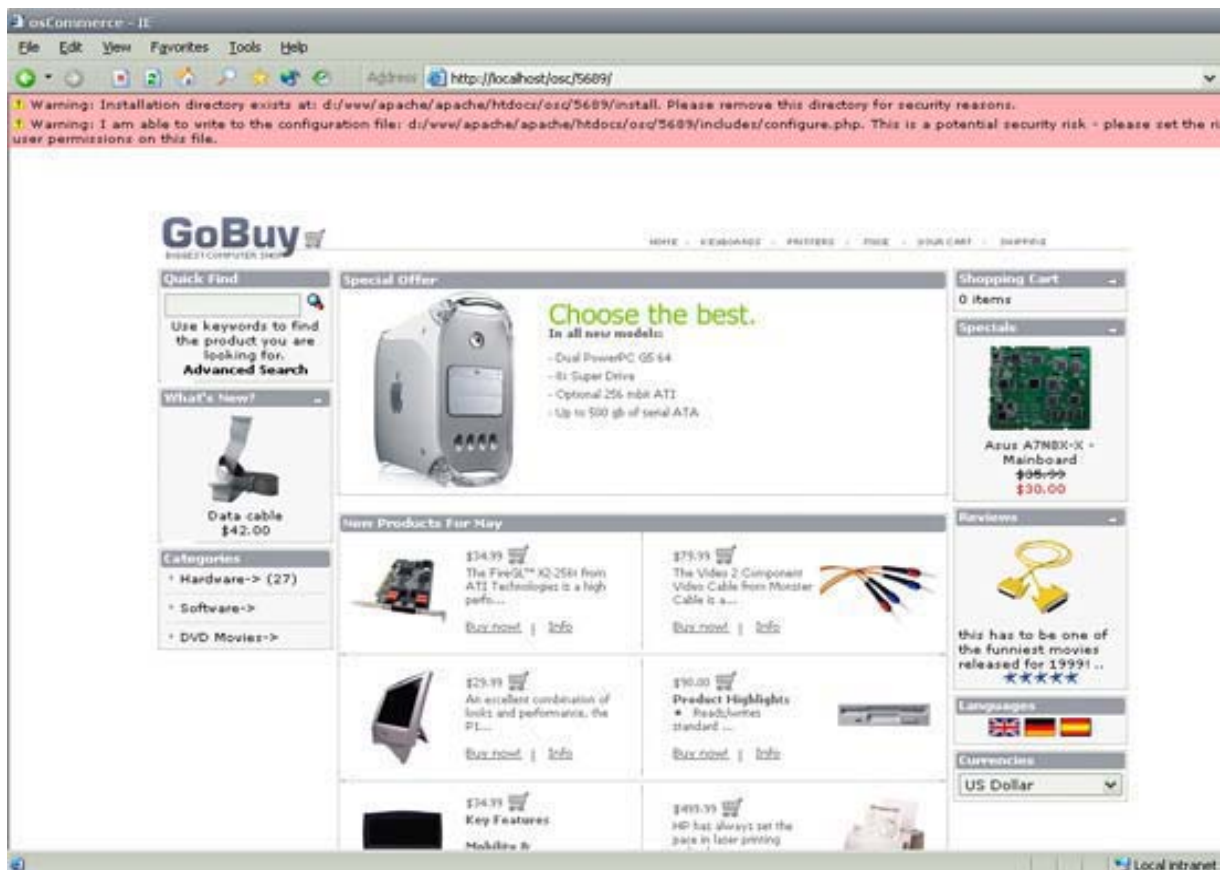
osCommerce - IE

File Edit View Favorites Tools Help

Address http://localhost/osc/5689/

Warning: Installation directory exists at: d:/www/apache/apache/htdocs/osc/5689/install. Please remove this directory for security reasons.
Warning: I am able to write to the configuration file: d:/www/apache/apache/htdocs/osc/5689/includes/configure.php. This is a potential security risk - please set the ri user permissions on this file.

GoBuy
BIGGEST COMPUTER SHOP

HOME · KEYBOARDS · PRINTERS · PAGE · YOUR CART · SHIPPING

Quick Find
Use keywords to find the product you are looking for.
Advanced Search

What's New?
Data cable
$42.00

Categories
Hardware-> (27)
Software->
DVD Movies->

Special Offer
Choose the best.
In all new models:
- Dual PowerPC G5 64
- 8x Super Drive
- Optional 256 mbit ATI
- Up to 500 gb of serial ATA

New Products For May
$34.99
The FireGL™ X2-256t from ATI Technologies is a high perfo...
Buy now! | Info

$79.99
The Video 2 Component Video Cable from Monster Cable is a...
Buy now! | Info

$29.99
An excellent combination of looks and performance, the P1...
Buy now! | Info

$90.00
Product Highlights
• Reads/writes standard ...
Buy now! | Info

$34.99
Key Features
Mobility &

$499.99
HP has always set the pace in laser printing

Shopping Cart
0 items

Specials
Asus A7N8X-X - Mainboard
$35.99
$30.00

Reviews
this has to be one of the funniest movies released for 1999! ..

Languages

Currencies
US Dollar

Local intranet